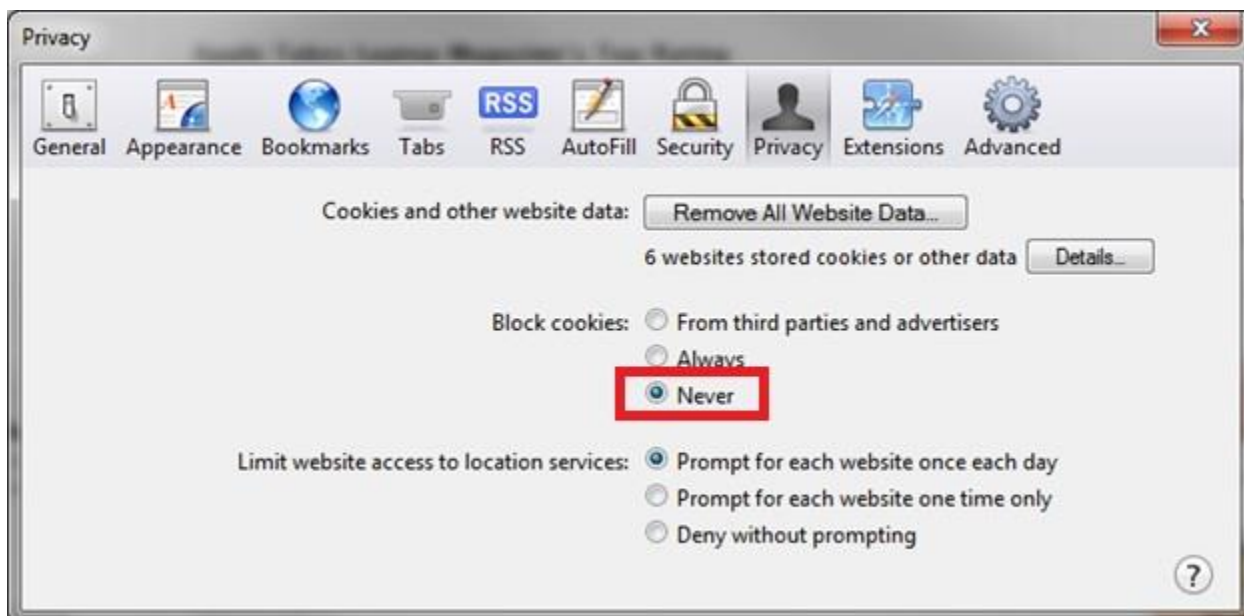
Privacy

x

RSS

General Appearance Bookmarks Tabs RSS AutoFill Security Privacy Extensions Advanced

Cookies and other website data: Remove All Website Data...

6 websites stored cookies or other data Details...

Block cookies: From third parties and advertisers
Always
Never

Limit website access to location services: Prompt for each website once each day
Prompt for each website one time only
Deny without prompting

?